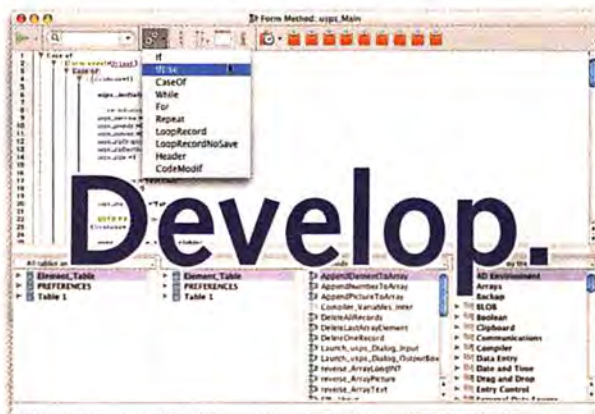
Form Method: uspo_Main

If
If/Else
CaseOf
While
For
Repeat
LoopRecord
LoopRecordNoSave
Header
CodeModif

Develop.

Element_Table
PREFERENCES
Table 1

Element_Table
PREFERENCES
Table 1

AppendElementToArray
AppendNumberToArray
AppendPictureToArray
Compiler_Variables_Inter
DeleteAllRecords
DeleteLastArrayElement
DeleteOneRecord
Launch_uspo_Dialog_Input
Launch_uspo_Dialog_OutputBox
reverse_ArrayLongINT
reverse_ArrayPicture
reverse_ArrayText

4D Environment
Arrays
Backup
BLOB
Boolean
Clipboard
Communications
Compiler
Data Entry
Date and Time
Drag and Drop
Entry Control